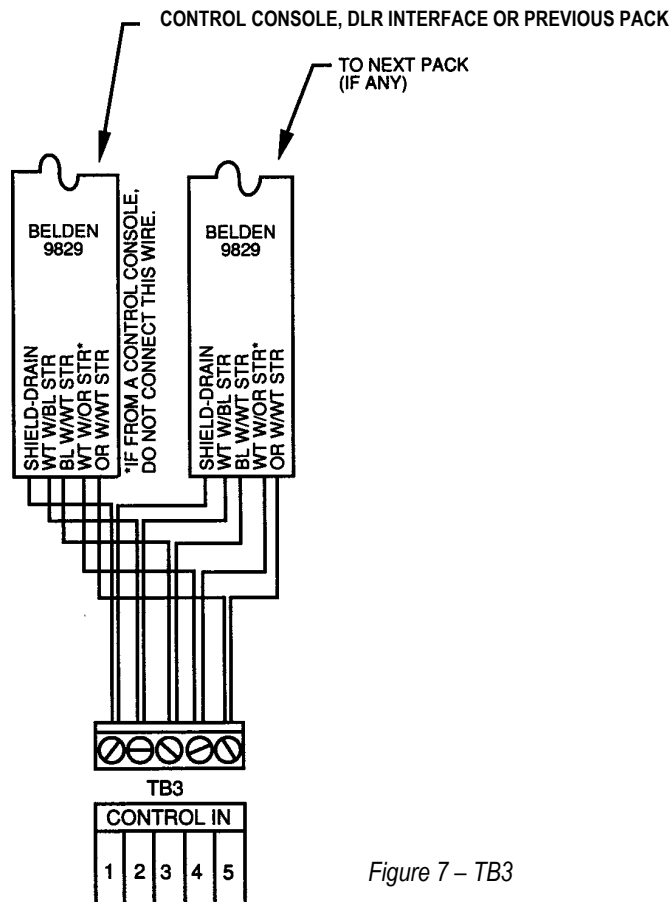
CONTROL CONSOLE, DLR INTERFACE OR PREVIOUS PACK

TO NEXT PACK (IF ANY)

BELDEN 9829

SHIELD-DRAIN
WT W/BL STR
BL W/WT STR
WT W/OR STR*
OR W/WT STR

*IF FROM A CONTROL CONSOLE, DO NOT CONNECT THIS WIRE.

BELDEN 9829

SHIELD-DRAIN
WT W/BL STR
BL W/WT STR
WT W/OR STR*
OR W/WT STR

TB3

| CONTROL IN | | | | |
|---|---|---|---|---|
| 1 | 2 | 3 | 4 | 5 |

Figure 7 – TB3